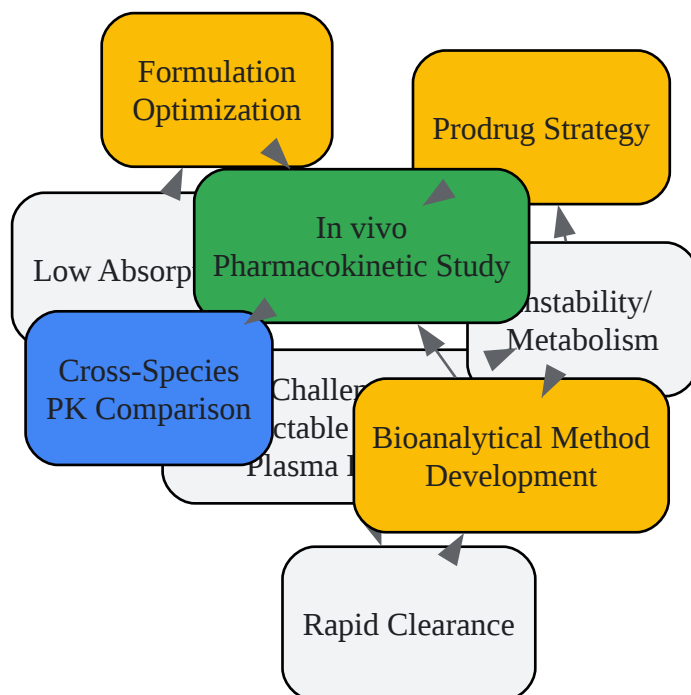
Formulation Optimization

Prodrug Strategy

Low Absorp

In vivo Pharmacokinetic Study

Instability/ Metabolism

Cross-Species PK Comparison

Challen ctable Plasma I

Bioanalytical Method Development

Rapid Clearance